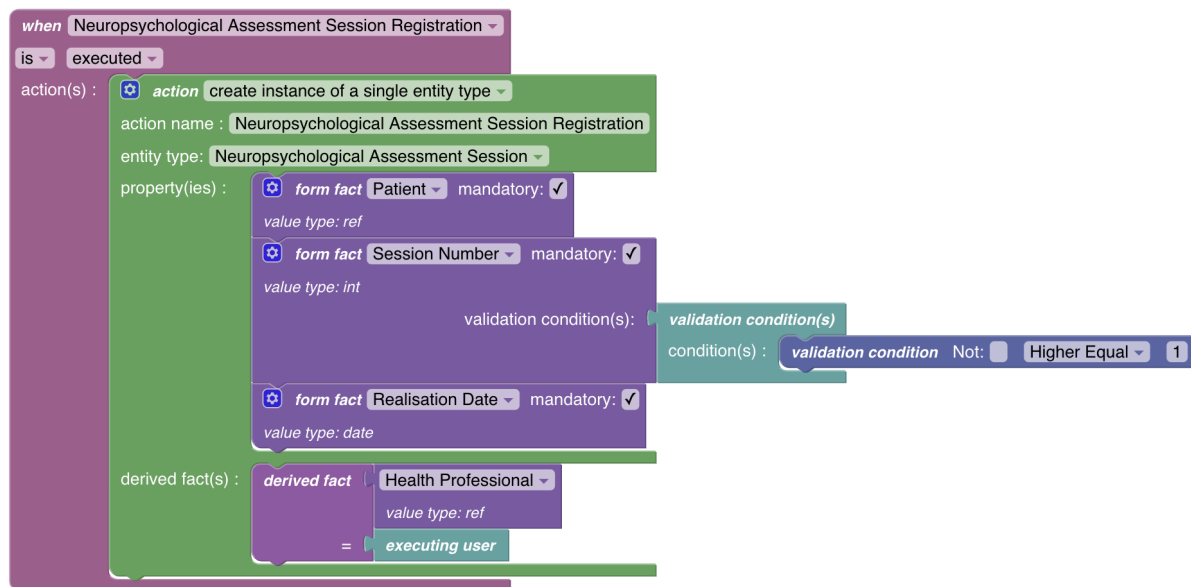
when Neuropsychological Assessment Session Registration

is executed

action(s) : action create instance of a single entity type

action name : Neuropsychological Assessment Session Registration

entity type: Neuropsychological Assessment Session

property(ies) : form fact Patient mandatory: ✓

value type: ref

form fact Session Number mandatory: ✓

value type: int

validation condition(s): validation condition(s)

condition(s) : validation condition Not: Higher Equal 1

form fact Realisation Date mandatory: ✓

value type: date

derived fact(s) : derived fact Health Professional

value type: ref

= executing user